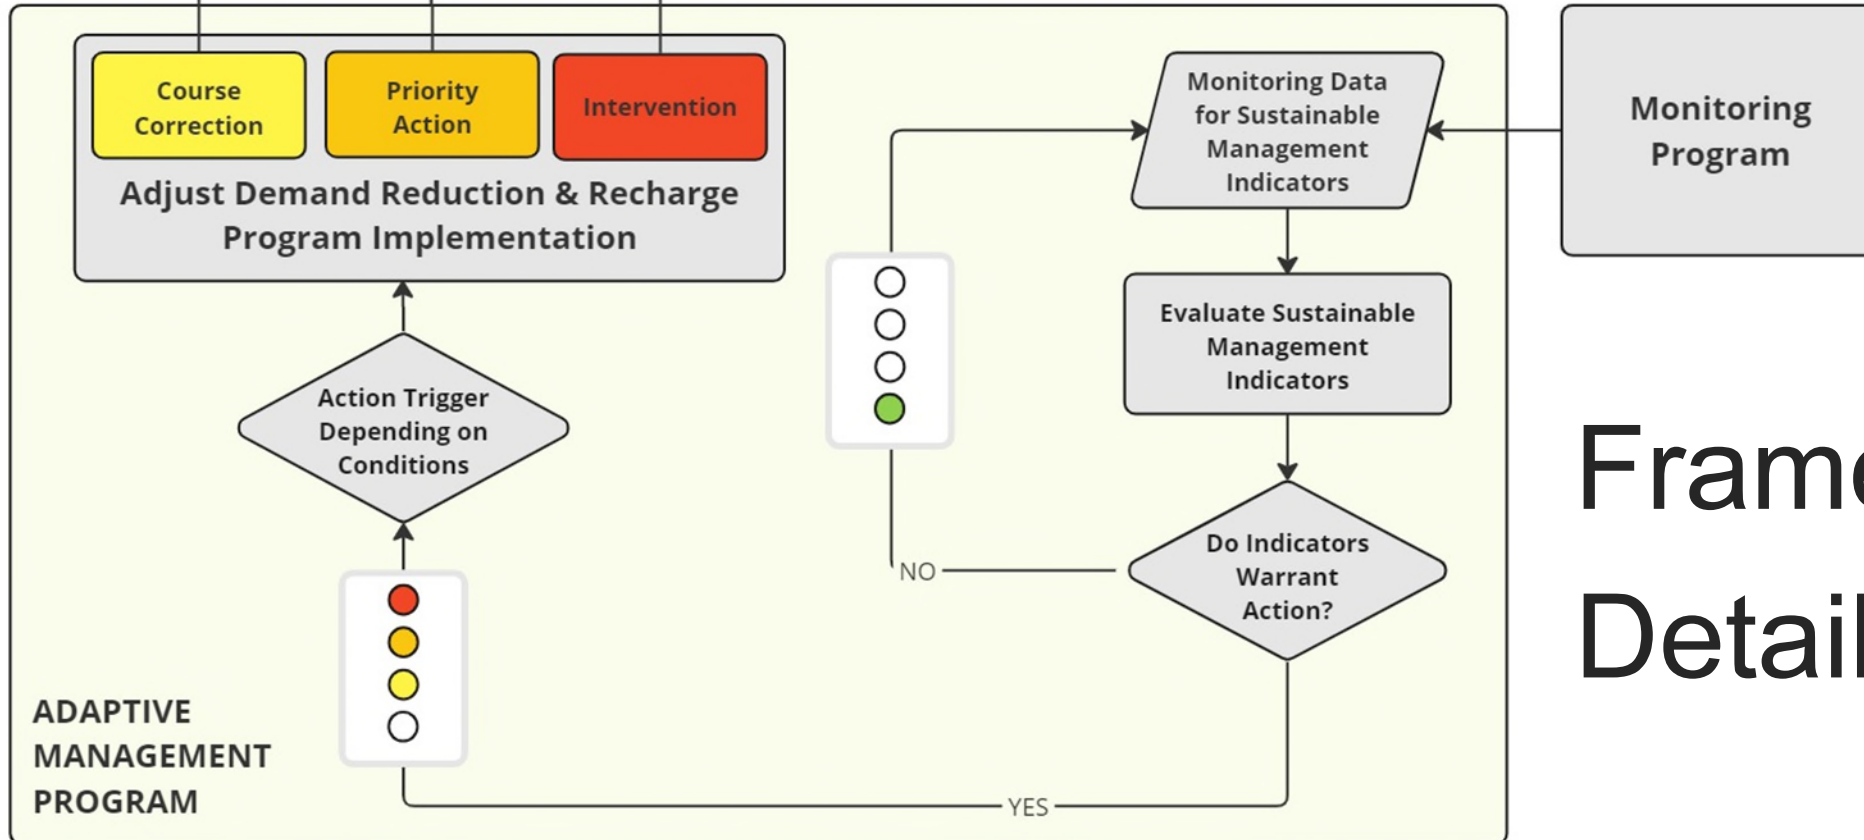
Course Correction

Priority Action

Intervention

Adjust Demand Reduction & Recharge Program Implementation

Action Trigger Depending on Conditions

Monitoring Data for Sustainable Management Indicators

Monitoring Program

Evaluate Sustainable Management Indicators

Do Indicators Warrant Action?

NO

YES

ADAPTIVE MANAGEMENT PROGRAM

Frame

Detail